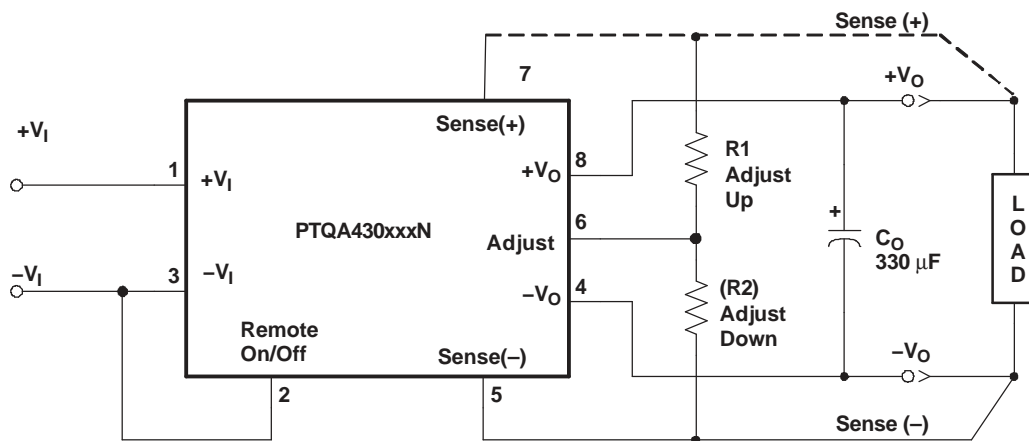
Sense (+)

7

$+V_O$

$+V_I$

Sense(+)

1

$+V_I$

8

$+V_O$

R1
Adjust
Up

L
O
A
D

PTQA430xxxN

6

Adjust

+

$C_O$
330 μF

$-V_I$

3

$-V_I$

4

$-V_O$

(R2)
Adjust
Down

Remote
On/Off

Sense(–)

$-V_O$

2

5

Sense (–)